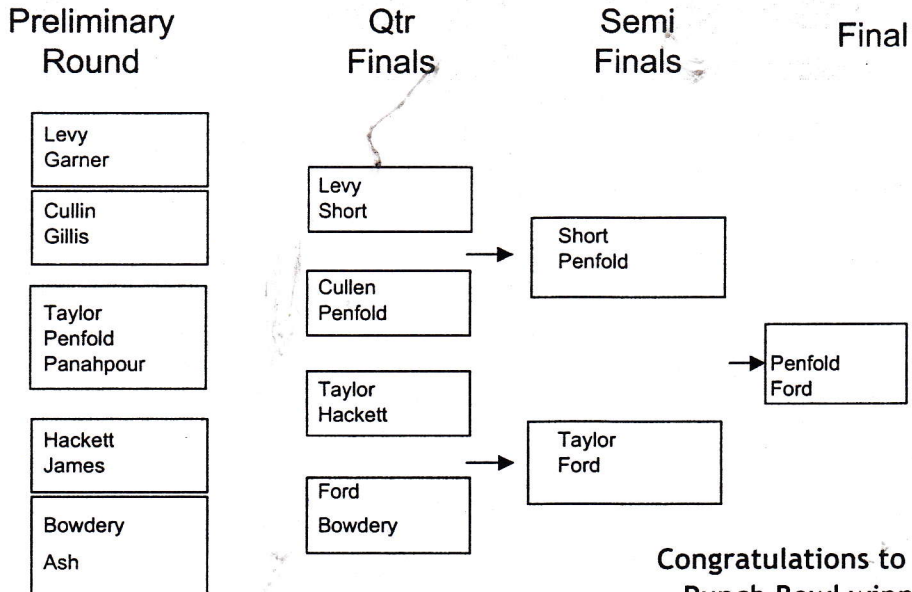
Preliminary Round

Qtr Finals

Semi Finals

Final

Levy
Garner

Cullin
Gillis

Taylor
Penfold
Panahpour

Hackett
James

Bowdery
Ash

Levy
Short

Cullen
Penfold

Taylor
Hackett

Ford
Bowdery

Short
Penfold

Taylor
Ford

Penfold
Ford

Congratulations to
Punch Bowl winn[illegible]